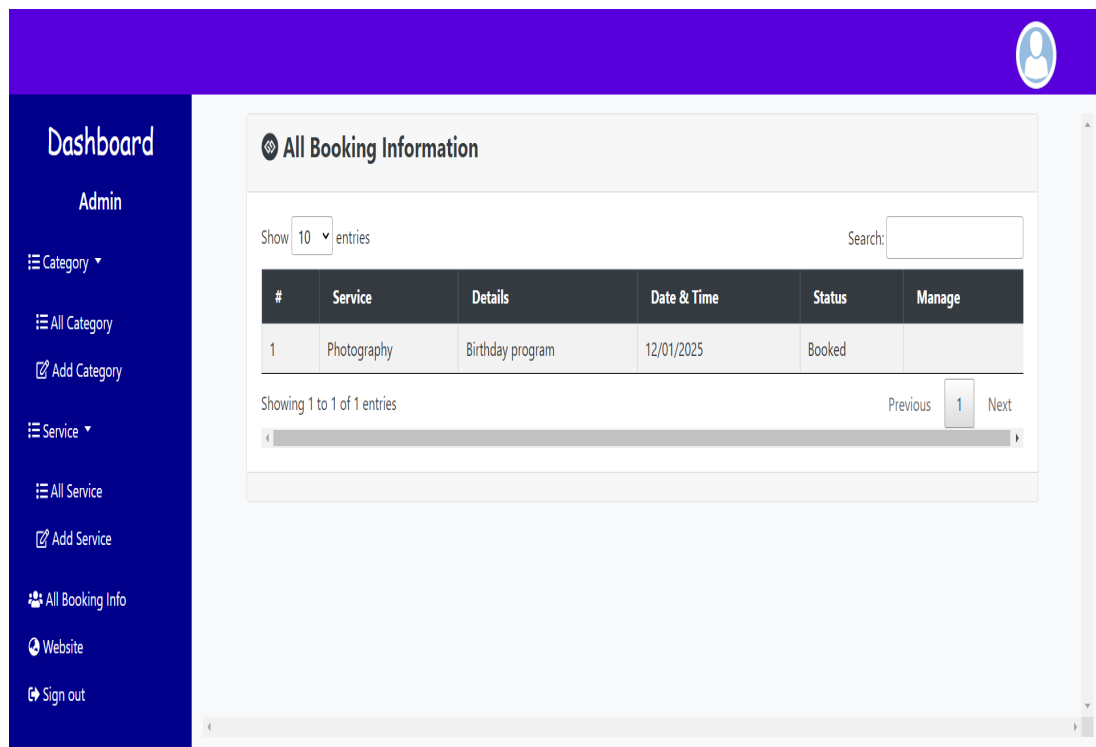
Dashboard

Admin

Category

All Category

Add Category

Service

All Service

Add Service

All Booking Info

Website

Sign out

All Booking Information

Show 10 entries

Search:

| # | Service | Details | Date & Time | Status | Manage |
|---|---|---|---|---|---|
| 1 | Photography | Birthday program | 12/01/2025 | Booked | |

Showing 1 to 1 of 1 entries

Previous 1 Next